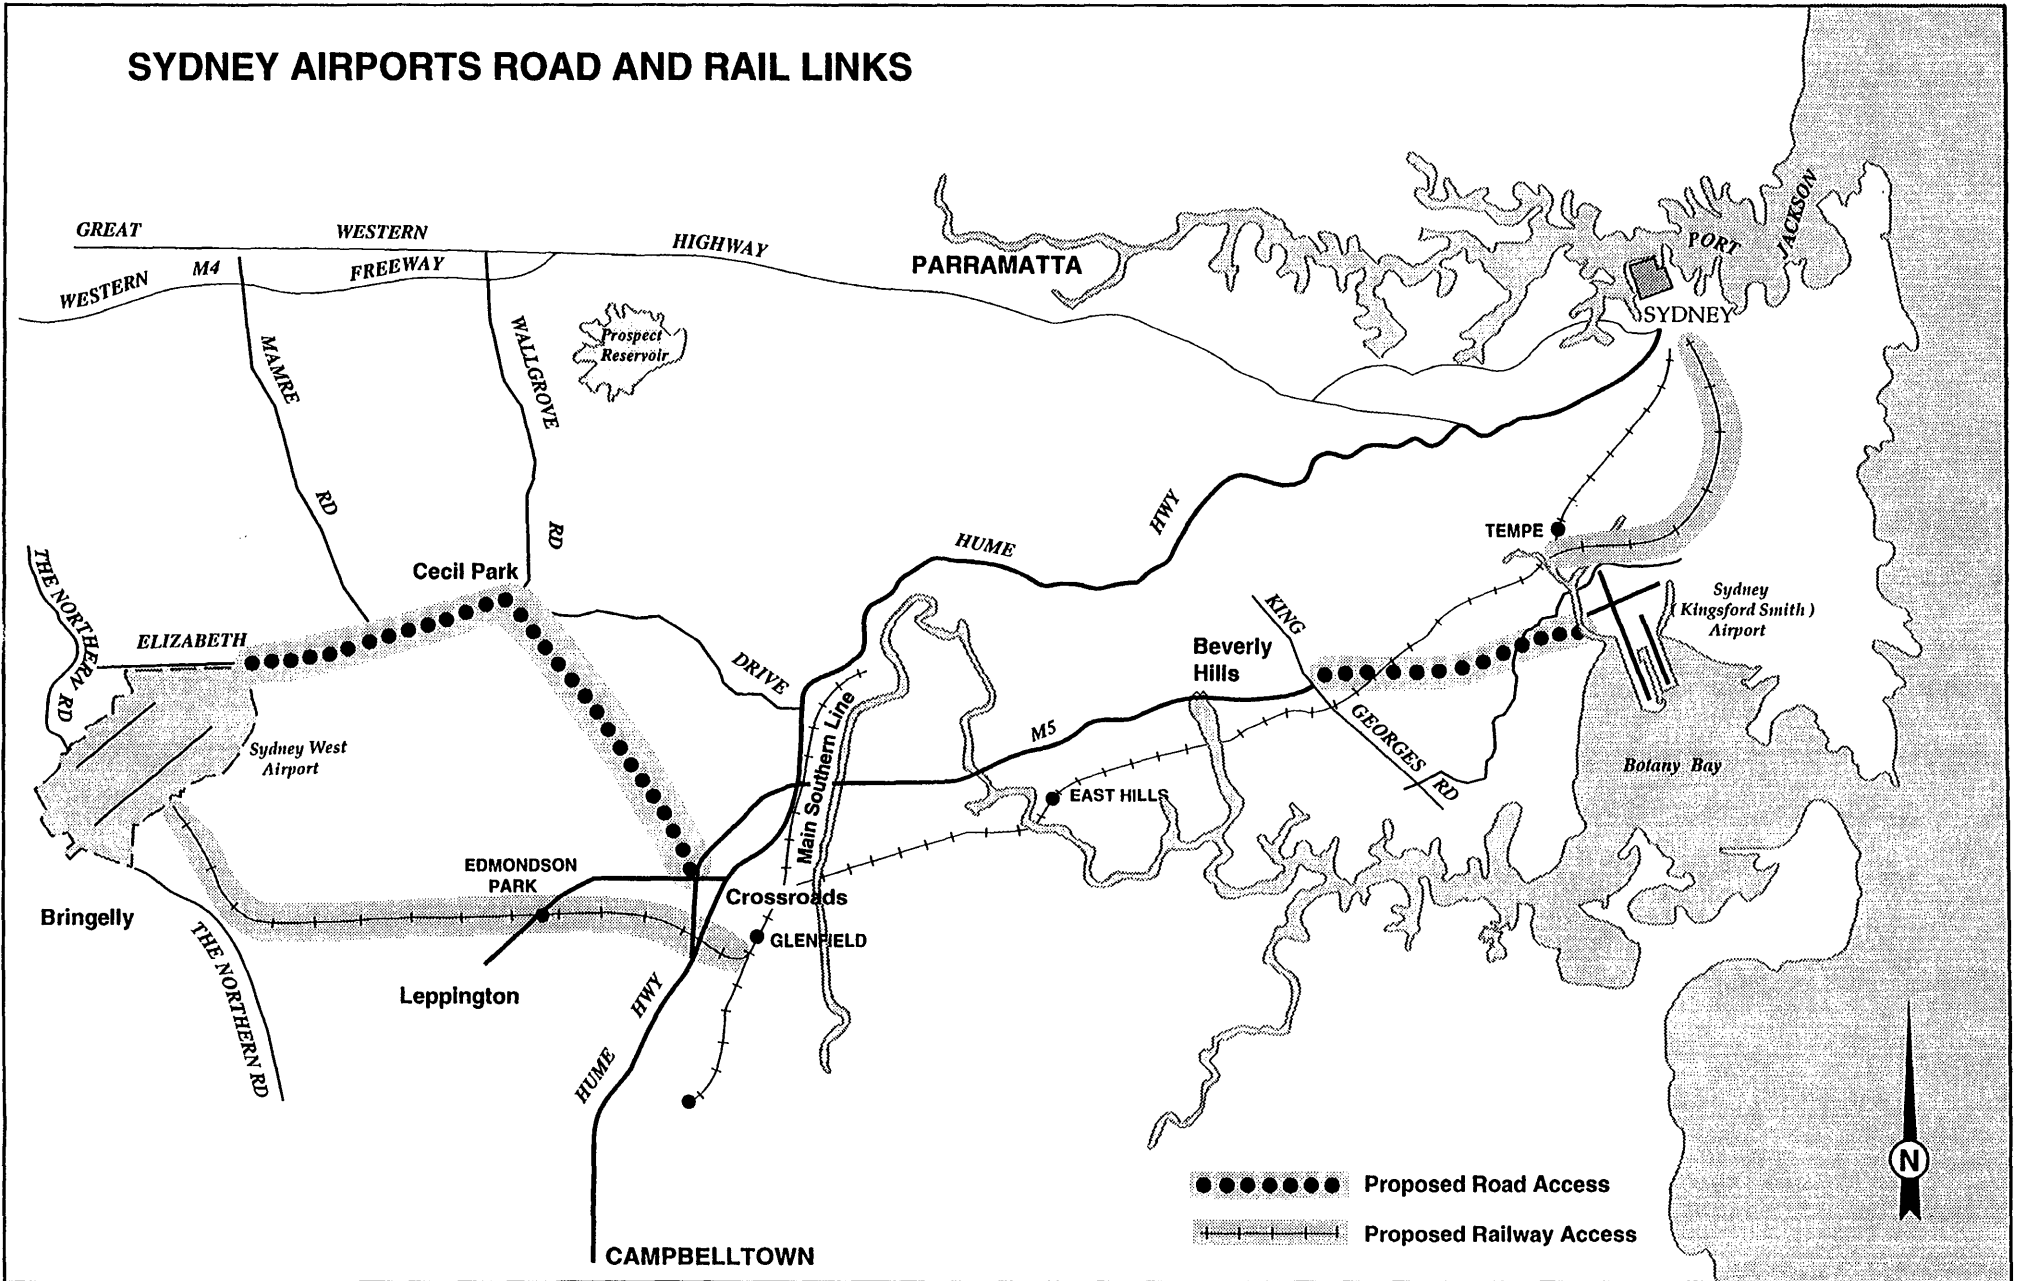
SYDNEY AIRPORTS ROAD AND RAIL LINKS

GREAT WESTERN HIGHWAY

WESTERN M4 FREEWAY

PARRAMATTA

PORT JACKSON

SYDNEY

Prospect Reservoir

MAMRE RD

WALLGROVE RD

HUME HWY

TEMPE

THE NORTHERN RD

Cecil Park

ELIZABETH DRIVE

KING GEORGES RD

Beverly Hills

Sydney (Kingsford Smith) Airport

Sydney West Airport

Main Southern Line

M5

Botany Bay

EAST HILLS

EDMONDSON PARK

Crossroads

Bringelly

GLENFIELD

Leppington

THE NORTHERN RD

HUME HWY

CAMPBELLTOWN

Proposed Road Access

Proposed Railway Access

N